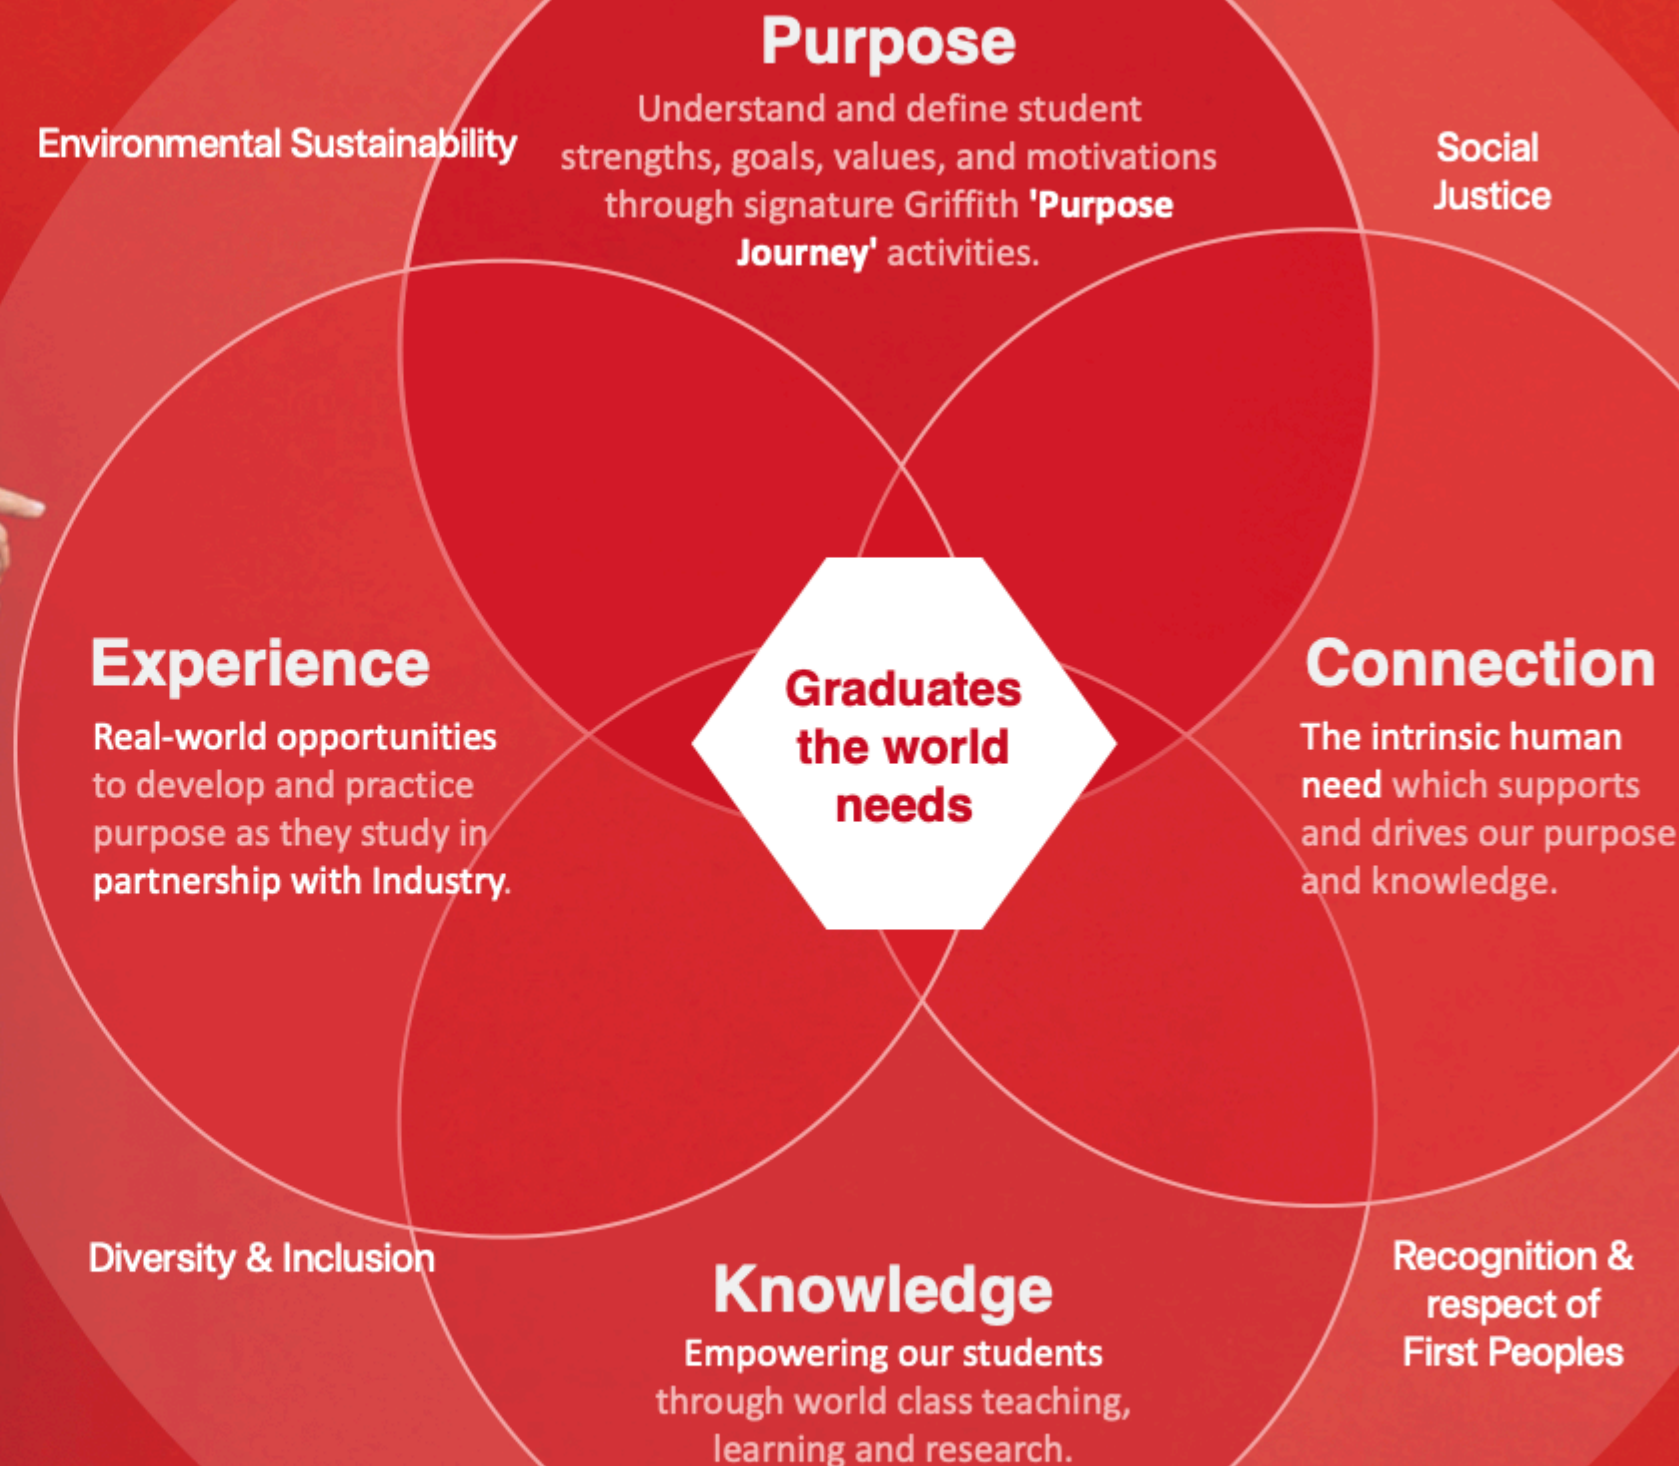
Purpose
Understand and define student strengths, goals, values, and motivations through signature Griffith 'Purpose Journey' activities.

Environmental Sustainability

Social Justice

Experience
Real-world opportunities to develop and practice purpose as they study in partnership with Industry.

Graduates the world needs

Connection
The intrinsic human need which supports and drives our purpose and knowledge.

Diversity & Inclusion

Knowledge
Empowering our students through world class teaching, learning and research.

Recognition & respect of First Peoples